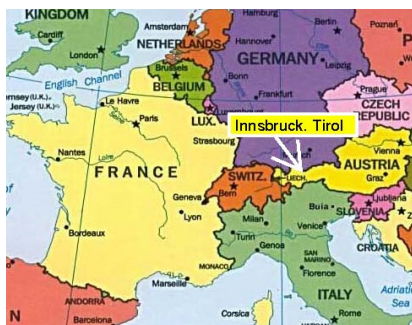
KINGDOM
Cardiff
London
Amsterdam
NETHERLANDS
Hamburg
Berlin
Poznań
Hannover
GERMANY
English Channel
Brussels
BELGIUM
Bonn
Prague
rnsey (U.K.)
Jersey (U.K.)
Le Havre
Paris
LUX.
Frankfurt
CZECH REPUBLIC
Innsbruck. Tirol
Strasbourg
Vienna
Nantes
FRANCE
AUSTRIA
SWITZ.
LIECH
Graz
Bern
Geneva
Ljubljana
Lyon
SLOVENIA
Bordeaux
Milan
Venice
Turin
Genoa
SAN MARINO
CROATIA
MONACO
Florence
Marseille
ANDORRA
ITALY
Adriatic Sea
Corsica
Rome
N
Barcelona
Buia